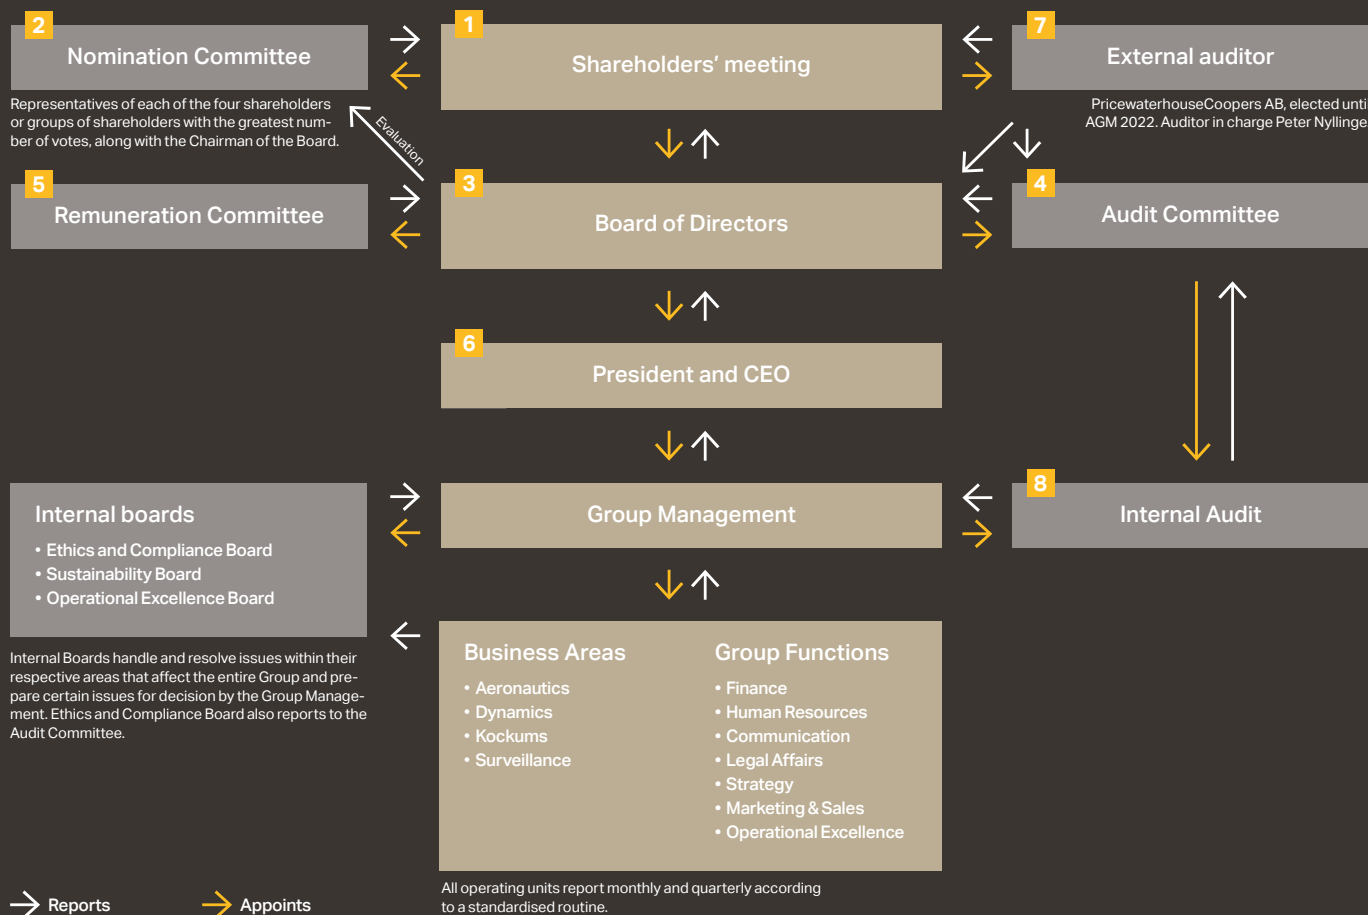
2
Nomination Committee

Representatives of each of the four shareholders or groups of shareholders with the greatest number of votes, along with the Chairman of the Board.

Evaluation

1
Shareholders' meeting

7
External auditor

PricewaterhouseCoopers AB, elected unti AGM 2022. Auditor in charge Peter Nyllinge

5
Remuneration Committee

3
Board of Directors

4
Audit Committee

6
President and CEO

Internal boards
• Ethics and Compliance Board
• Sustainability Board
• Operational Excellence Board

Internal Boards handle and resolve issues within their respective areas that affect the entire Group and prepare certain issues for decision by the Group Management. Ethics and Compliance Board also reports to the Audit Committee.

Group Management

8
Internal Audit

Business Areas
• Aeronautics
• Dynamics
• Kockums
• Surveillance

Group Functions
• Finance
• Human Resources
• Communication
• Legal Affairs
• Strategy
• Marketing & Sales
• Operational Excellence

All operating units report monthly and quarterly according to a standardised routine.

Reports
Appoints